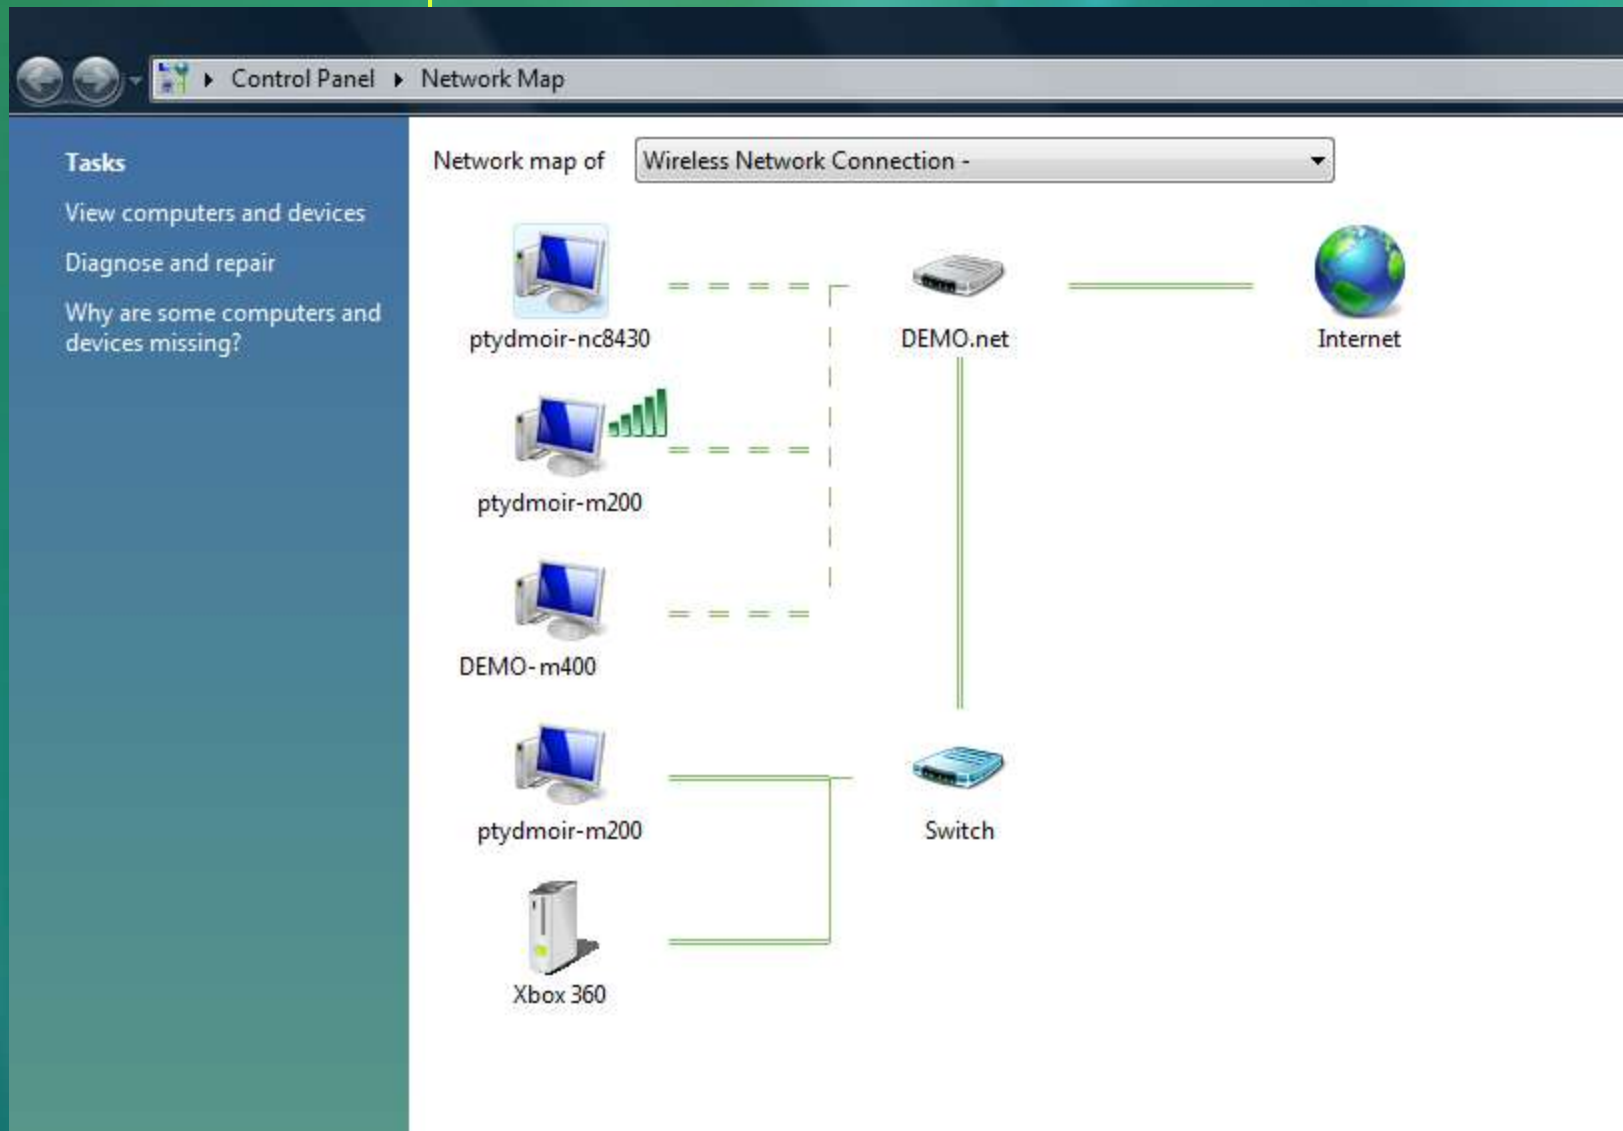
Control Panel ▸ Network Map

Tasks

View computers and devices

Diagnose and repair

Why are some computers and devices missing?

Network map of Wireless Network Connection -

ptydmoir-nc8430

DEMO.net

Internet

ptydmoir-m200

DEMO-m400

ptydmoir-m200

Switch

Xbox 360